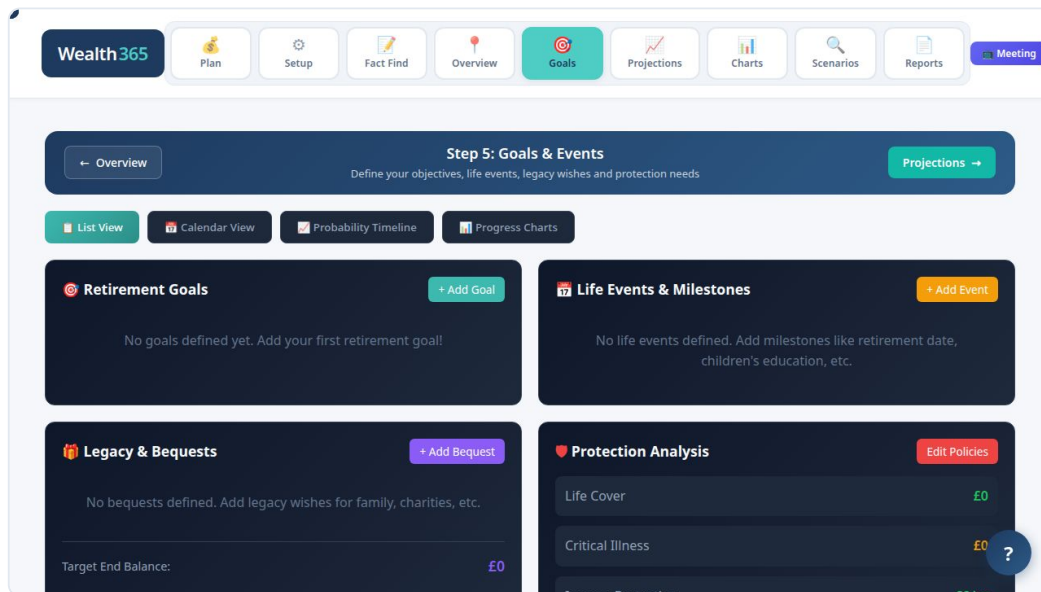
Wealth365

💰 Plan
⚙ Setup
📝 Fact Find
📍 Overview
🎯 Goals
📈 Projections
📊 Charts
🔍 Scenarios
📄 Reports
📺 Meeting

← Overview

Step 5: Goals & Events
Define your objectives, life events, legacy wishes and protection needs

Projections →

📋 List View
📅 Calendar View
📈 Probability Timeline
📊 Progress Charts

🎯 Retirement Goals
+ Add Goal
No goals defined yet. Add your first retirement goal!

📅 Life Events & Milestones
+ Add Event
No life events defined. Add milestones like retirement date, children's education, etc.

🎁 Legacy & Bequests
+ Add Bequest
No bequests defined. Add legacy wishes for family, charities, etc.

Target End Balance:
£0

❤ Protection Analysis
Edit Policies
Life Cover
£0
Critical Illness
£0
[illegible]

?